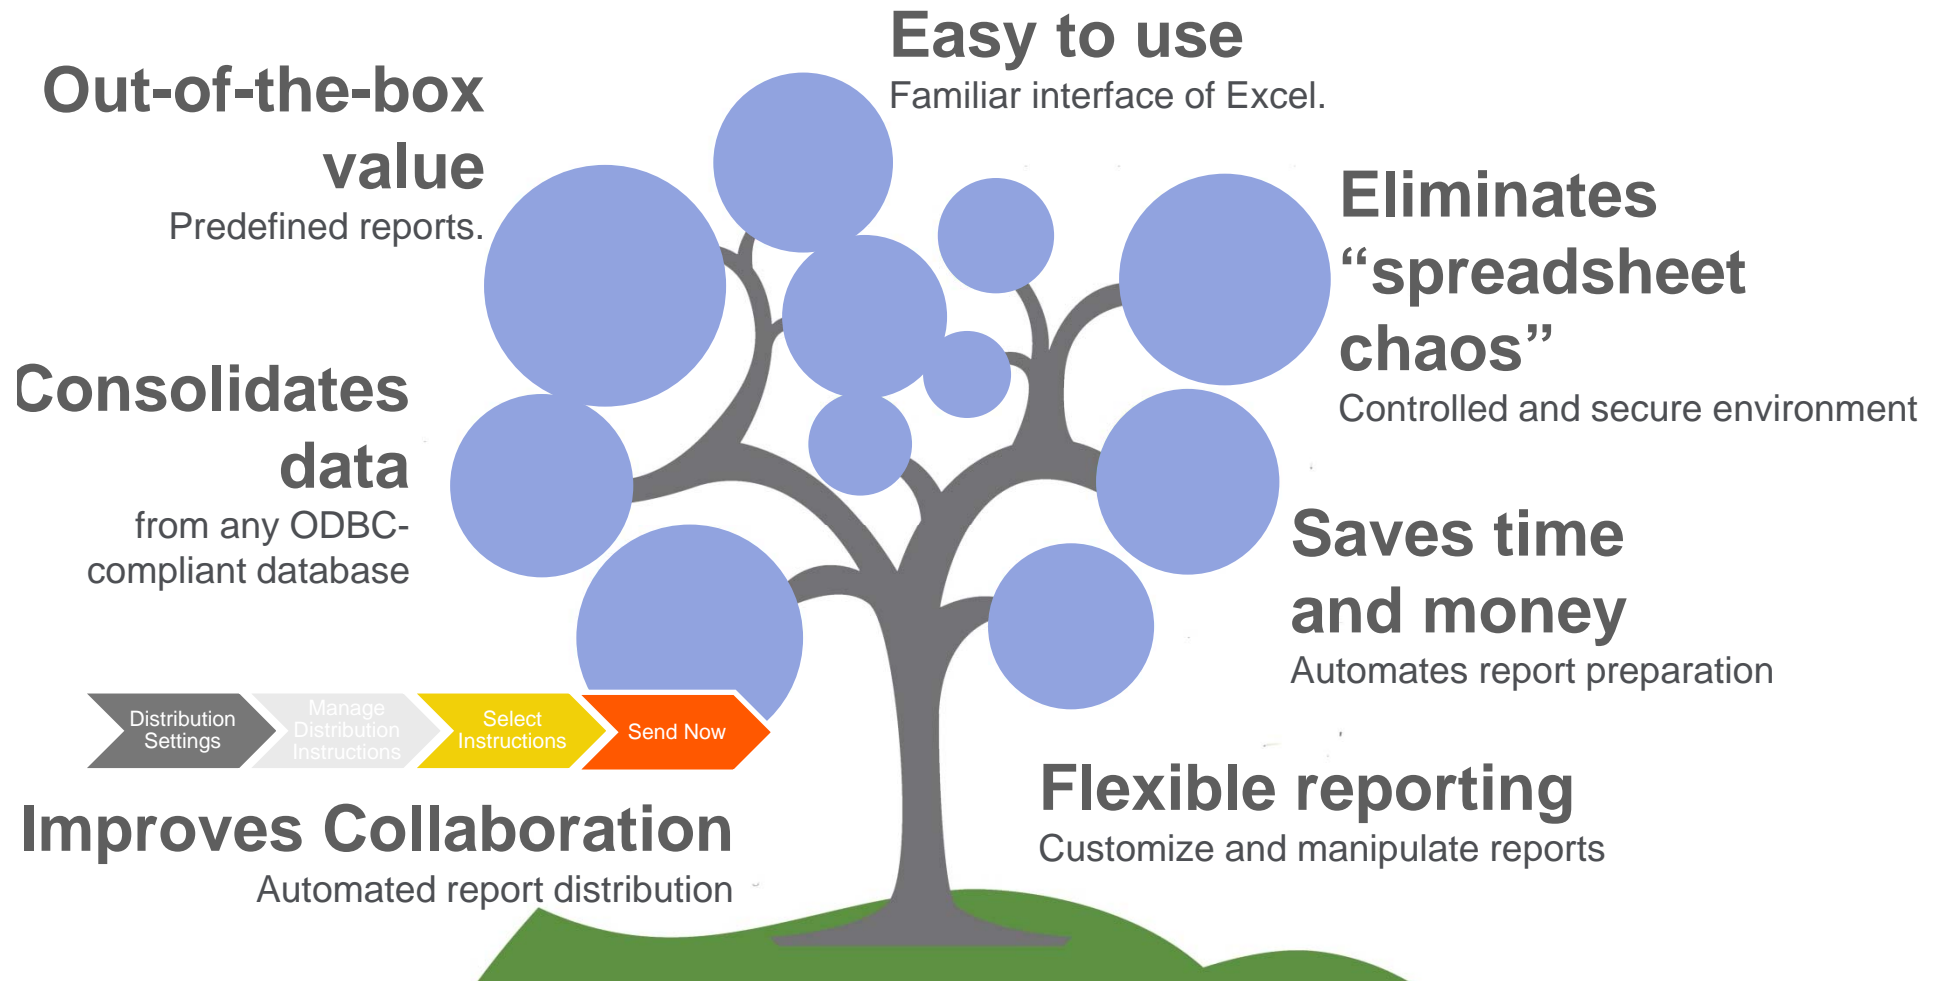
Out-of-the-box value
Predefined reports.

Easy to use
Familiar interface of Excel.

Eliminates "spreadsheet chaos"
Controlled and secure environment

Consolidates data
from any ODBC-compliant database

Saves time and money
Automates report preparation

Distribution Settings
Manage Distribution Instructions
Select Instructions
Send Now

Improves Collaboration
Automated report distribution

Flexible reporting
Customize and manipulate reports